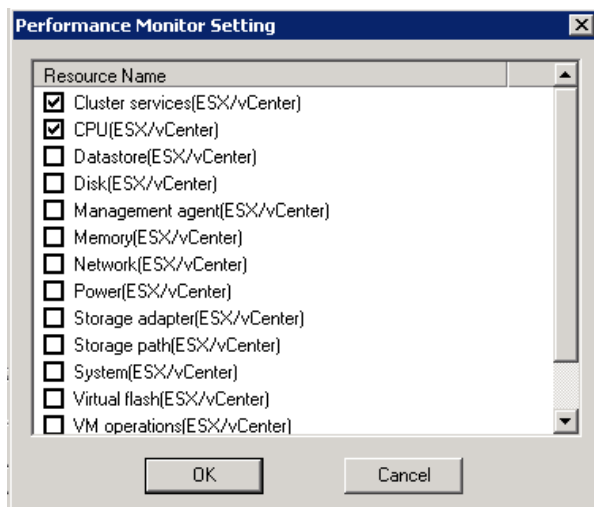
Performance Monitor Setting

Resource Name
Cluster services(ESX/vCenter)
CPU(ESX/vCenter)
Datastore(ESX/vCenter)
Disk(ESX/vCenter)
Management agent(ESX/vCenter)
Memory(ESX/vCenter)
Network(ESX/vCenter)
Power(ESX/vCenter)
Storage adapter(ESX/vCenter)
Storage path(ESX/vCenter)
System(ESX/vCenter)
Virtual flash(ESX/vCenter)
VM operations(ESX/vCenter)

OK
Cancel